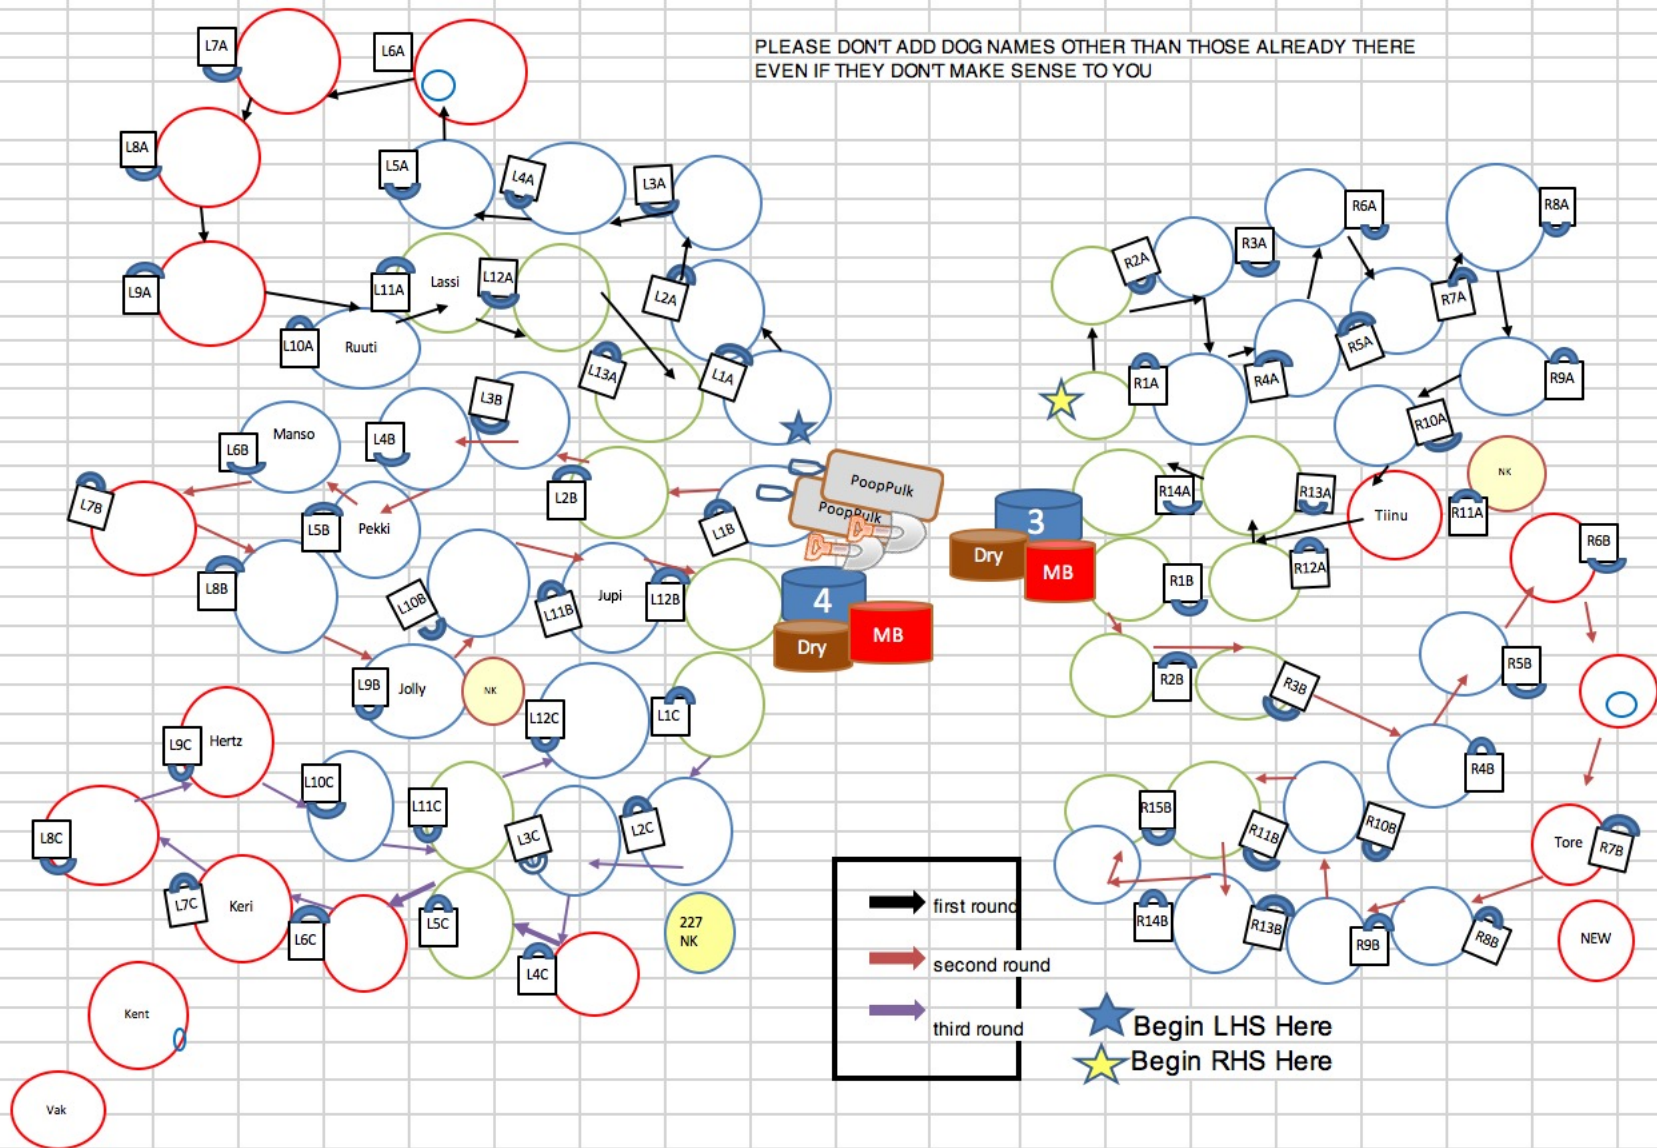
PLEASE DONT ADD DOG NAMES OTHER THAN THOSE ALREADY THERE EVEN IF THEY DONT MAKE SENSE TO YOU

L7A
L6A
L8A
L5A
L4A
L3A
L9A
L11A
Lassi
L12A
L2A
L10A
Ruuti
L13A
L1A
L3B
Manso
L4B
L6B
L7B
L5B
Pekki
L2B
L1B
PoopPulk
PoopPulk
L8B
L10B
L11B
Jupi
L12B
4
Dry
MB
L9B
Jolly
NK
L12C
L1C
L9C
Hertz
L10C
L11C
L8C
L3C
L2C
L7C
Keri
L6C
L5C
L4C
227
NK
Kent
Vak

R2A
R3A
R6A
R8A
R7A
R5A
R1A
R4A
R9A
R10A
3
Dry
MB
R14A
R13A
Tiinu
NK
R11A
R6B
R1B
R12A
R5B
R2B
R3B
R4B
R15B
R11B
R10B
Tore
R7B
R14B
R13B
R9B
R8B
NEW

first round
second round
third round
Begin LHS Here
Begin RHS Here